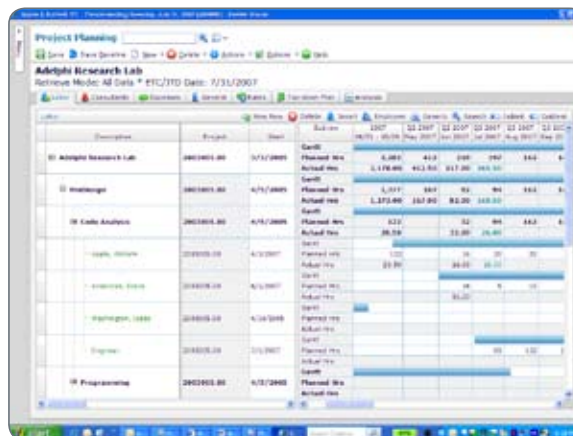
Project Planning

Save | Save Baseline | New | Delete | Actions | Options | Help

Adelphi Research Lab
Retrieve Mode: All Data * ETC/ITD Date: 7/31/2007

Labor | Consultants | Equipment | General | Rates | Baseline Plan | Analysis

| Description | Project | Start | Rollups |
|---|---|---|---|
| Adelphi Research Lab | 2003001.00 | 3/1/2005 | Gantt |
| | | | Planned Hrs |
| | | | Actual Hrs |
| Prototype | 2003001.00 | 4/1/2005 | Gantt |
| | | | Planned Hrs |
| | | | Actual Hrs |
| Code Analysis | 2003001.00 | 4/5/2005 | Gantt |
| | | | Planned Hrs |
| | | | Actual Hrs |
| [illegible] | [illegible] | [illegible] | Gantt |
| | | | Planned Hrs |
| | | | Actual Hrs |
| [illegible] | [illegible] | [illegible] | Gantt |
| | | | Planned Hrs |
| | | | Actual Hrs |
| Washington, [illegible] | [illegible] | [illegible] | Gantt |
| | | | Planned Hrs |
| | | | Actual Hrs |
| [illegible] | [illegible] | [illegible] | Gantt |
| | | | Planned Hrs |
| | | | Actual Hrs |
| Programming | 2003001.00 | 4/2/2005 | Gantt |
| | | | Planned Hrs |
| | | | Actual Hrs |